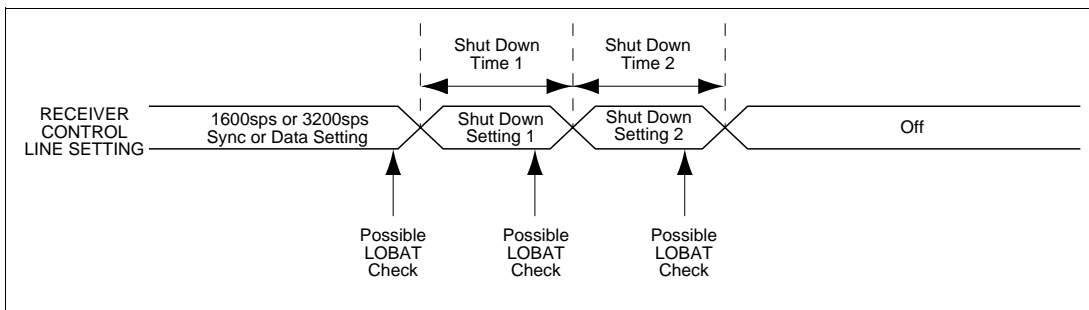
Shut Down Time 1

Shut Down Time 2

RECEIVER CONTROL LINE SETTING

1600sps or 3200sps Sync or Data Setting

Shut Down Setting 1

Shut Down Setting 2

Off

Possible LOBAT Check

Possible LOBAT Check

Possible LOBAT Check